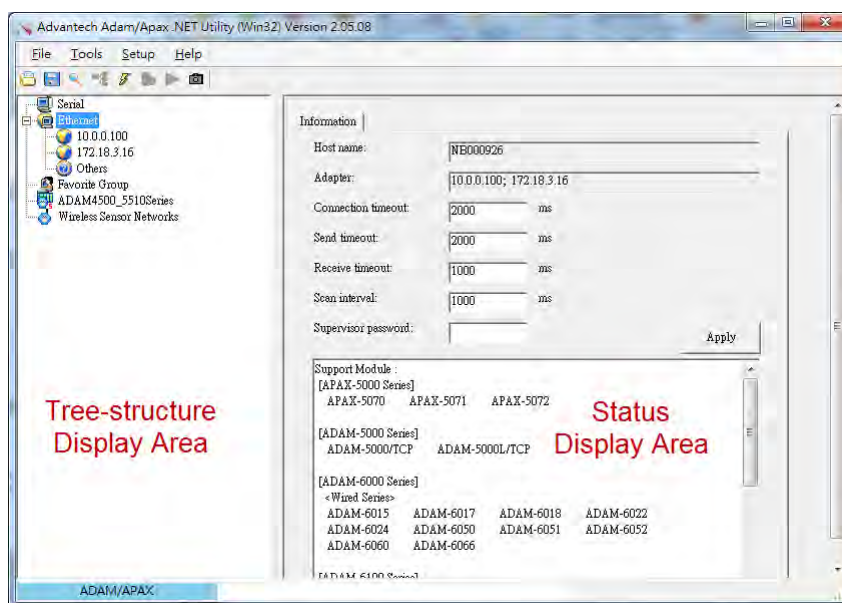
Advantech Adam/Apax .NET Utility (Win32) Version 2.05.08

File Tools Setup Help

Serial
Ethernet
10.0.0.100
172.18.3.16
Others
Favorite Group
ADAM4500_5510Series
Wireless Sensor Networks

Tree-structure Display Area

Information

Host name: NB000926
Adapter: 10.0.0.100; 172.18.3.16
Connection timeout: 2000 ms
Send timeout: 2000 ms
Receive timeout: 1000 ms
Scan interval: 1000 ms
Supervisor password:
Apply

Support Module :
[APAX-5000 Series]
APAX-5070 APAX-5071 APAX-5072

[ADAM-5000 Series]
ADAM-5000/TCP ADAM-5000L/TCP

[ADAM-6000 Series]
<Wired Series>
ADAM-6015 ADAM-6017 ADAM-6018 ADAM-6022
ADAM-6024 ADAM-6050 ADAM-6051 ADAM-6052
ADAM-6060 ADAM-6066

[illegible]

Status Display Area

ADAM/APAX